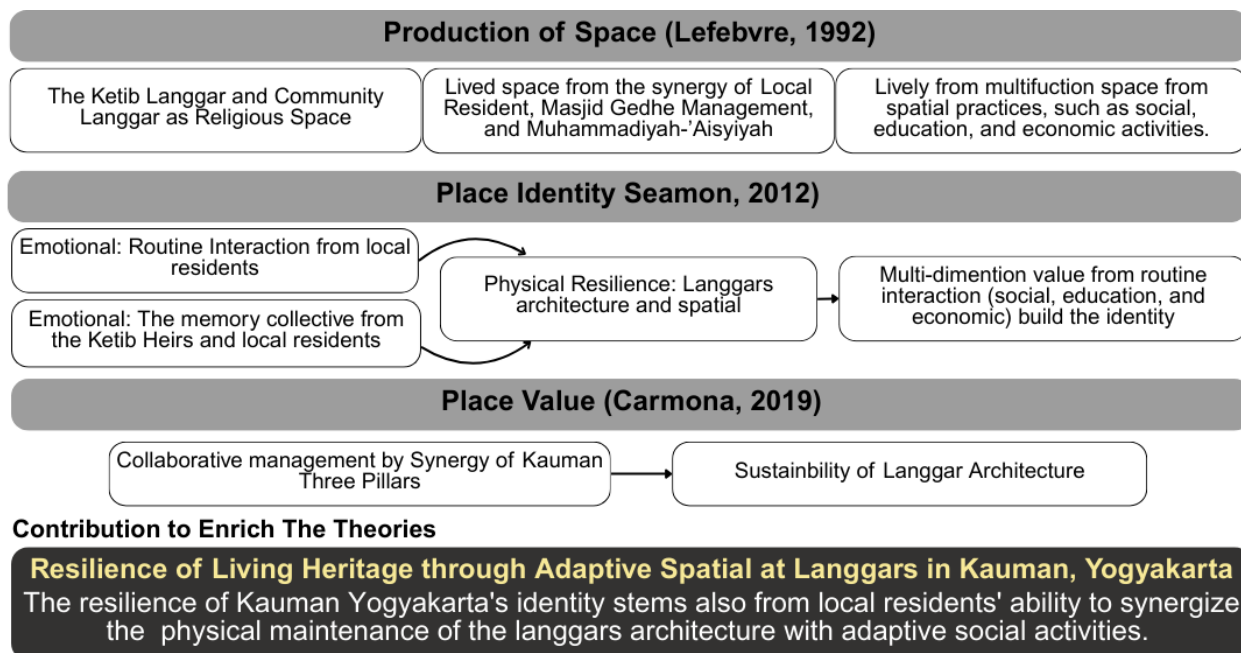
Production of Space (Lefebvre, 1992)

The Ketib Langgar and Community Langgar as Religious Space

Lived space from the synergy of Local Resident, Masjid Gedhe Management, and Muhammadiyah-'Aisyiyah

Lively from multifuction space from spatial practices, such as social, education, and economic activities.

Place Identity Seamon, 2012)

Emotional: Routine Interaction from local residents

Emotional: The memory collective from the Ketib Heirs and local residents

Physical Resilience: Langgars architecture and spatial

Multi-dimention value from routine interaction (social, education, and economic) build the identity

Place Value (Carmona, 2019)

Collaborative management by Synergy of Kauman Three Pillars

Sustainbility of Langgar Architecture

Contribution to Enrich The Theories

Resilience of Living Heritage through Adaptive Spatial at Langgars in Kauman, Yogyakarta

The resilience of Kauman Yogyakarta's identity stems also from local residents' ability to synergize the physical maintenance of the langgars architecture with adaptive social activities.